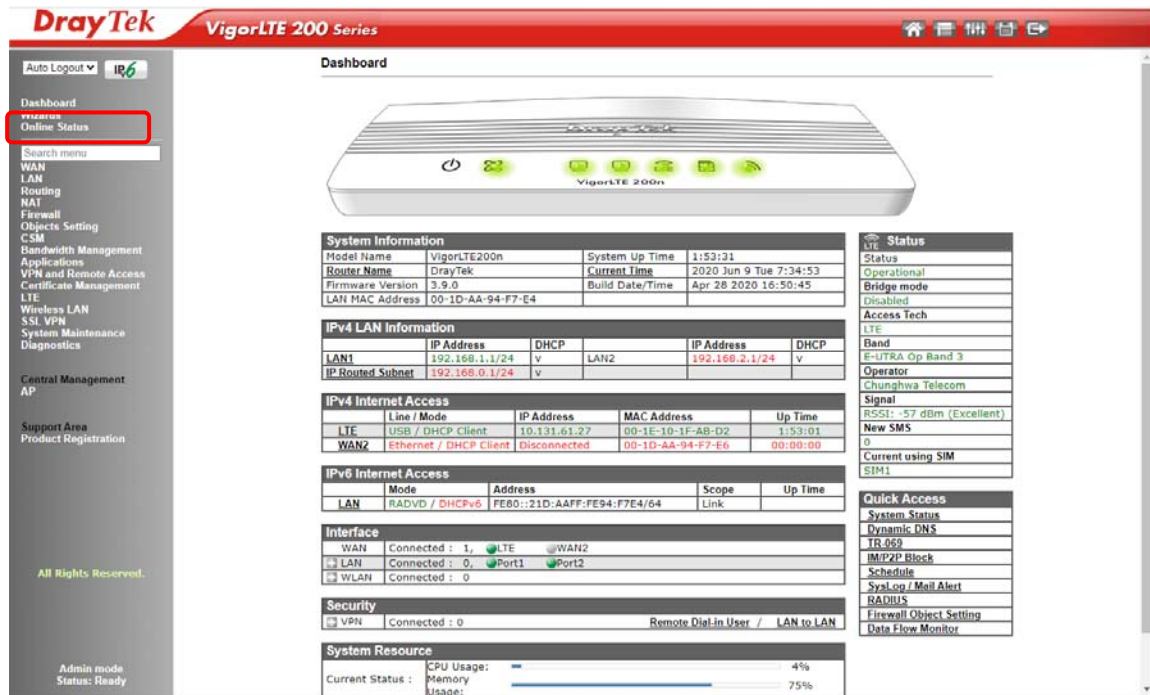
DrayTek VigorLTE 200 Series

Auto Logout IPv6

Dashboard
Wizards
Online Status

Search menu
WAN
LAN
Routing
NAT
Firewall
Objects Setting
CSM
Bandwidth Management
Applications
VPN and Remote Access
Certificate Management
LTE
Wireless LAN
SSL VPN
System Maintenance
Diagnostics

Central Management
AP

Support Area
Product Registration

All Rights Reserved.

Admin mode
Status: Ready

Dashboard

DrayTek
VigorLTE 200n

System Information

| Model Name | VigorLTE200n | System Up Time | 1:53:31 |
|---|---|---|---|
| Router Name | DrayTek | Current Time | 2020 Jun 9 Tue 7:34:53 |
| Firmware Version | 3.9.0 | Build Date/Time | Apr 28 2020 16:50:45 |
| LAN MAC Address | 00-1D-AA-94-F7-E4 | | |

IPv4 LAN Information

| | IP Address | DHCP | | IP Address | DHCP |
|---|---|---|---|---|---|
| LAN1 | 192.168.1.1/24 | v | LAN2 | 192.168.2.1/24 | v |
| IP Routed Subnet | 192.168.0.1/24 | v | | | |

IPv4 Internet Access

| | Line / Mode | IP Address | MAC Address | Up Time |
|---|---|---|---|---|
| LTE | USB / DHCP Client | 10.131.61.27 | 00-1E-10-1F-AB-D2 | 1:53:01 |
| WAN2 | Ethernet / DHCP Client | Disconnected | 00-1D-AA-94-F7-E6 | 00:00:00 |

IPv6 Internet Access

| | Mode | Address | Scope | Up Time |
|---|---|---|---|---|
| LAN | RADVD / DHCPv6 | FE80::21D:AAFF:FE94:F7E4/64 | Link | |

Interface

| WAN | Connected : 1, LTE WAN2 |
|---|---|
| LAN | Connected : 0, Port1 Port2 |
| WLAN | Connected : 0 |

Security

| VPN | Connected : 0 | Remote Dial-in User / LAN to LAN |
|---|---|---|

System Resource

Current Status : CPU Usage: 4%
Memory Usage: 75%

LTE Status
Status
Operational
Bridge mode
Disabled
Access Tech
LTE
Band
E-UTRA Op Band 3
Operator
Chunghwa Telecom
Signal
RSSI: -57 dBm (Excellent)
New SMS
0
Current using SIM
SIM1

Quick Access
System Status
Dynamic DNS
TR-069
IM/P2P Block
Schedule
SysLog / Mail Alert
RADIUS
Firewall Object Setting
Data Flow Monitor